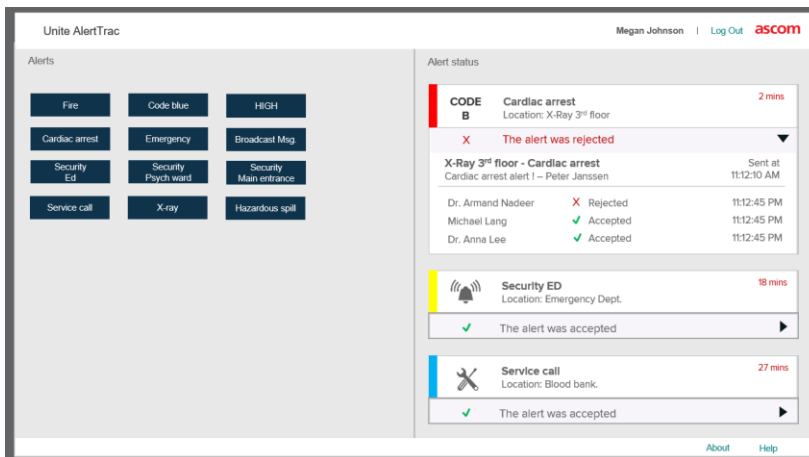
Unite AlertTrac

Megan Johnson | Log Out ascom

Alerts

Fire
Code blue
HIGH
Cardiac arrest
Emergency
Broadcast Msg.
Security Ed
Security Psych ward
Security Main entrance
Service call
X-ray
Hazardous spill

Alert status

CODE B
Cardiac arrest
Location: X-Ray 3$^{rd}$ floor
2 mins

X The alert was rejected

X-Ray 3$^{rd}$ floor - Cardiac arrest
Cardiac arrest alert ! – Peter Janssen
Sent at 11:12:10 AM

| | | |
|---|---|---|
| Dr. Armand Nadeer | X Rejected | 11:12:45 PM |
| Michael Lang | ✓ Accepted | 11:12:45 PM |
| Dr. Anna Lee | ✓ Accepted | 11:12:45 PM |

Security ED
Location: Emergency Dept.
18 mins

✓ The alert was accepted

Service call
Location: Blood bank.
27 mins

✓ The alert was accepted

About
Help